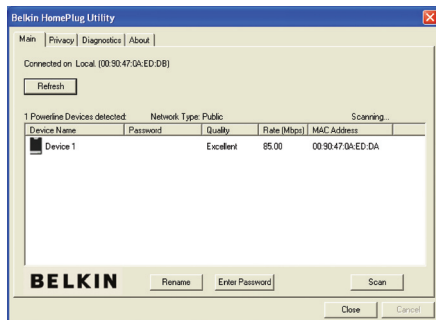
Belkin HomePlug Utility

Main | Privacy | Diagnostics | About

Connected on Local. (00:90:47:0A:ED:DB)

Refresh

1 Powerline Devices detected: Network Type: Public Scanning...

| Device Name | Password | Quality | Rate (Mbps) | MAC Address |
|---|---|---|---|---|
| Device 1 | | Excellent | 85.00 | 00:90:47:0A:ED:DA |

BELKIN

Rename

Enter Password

Scan

Close

Cancel